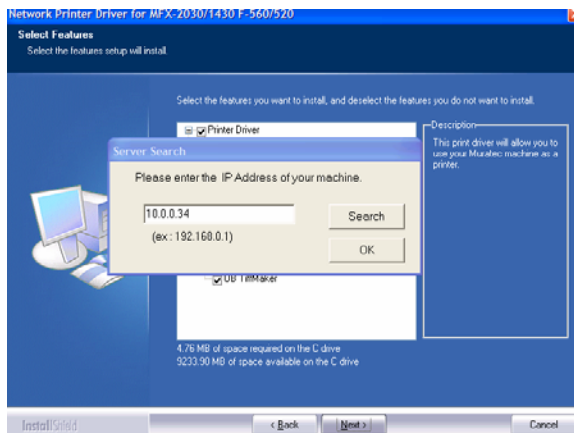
Network Printer Driver for MFX-2030/1430 F-560/520

Select Features
Select the features setup will install.

Select the features you want to install, and deselect the features you do not want to install.

Printer Driver

Description
This print driver will allow you to use your Muratec machine as a printer.

Server Search

Please enter the IP Address of your machine.

10.0.0.34

(ex : 192.168.0.1)

Search

OK

DB TiffMaker

4.76 MB of space required on the C drive
9233.90 MB of space available on the C drive

InstallShield

< Back

Next >

Cancel